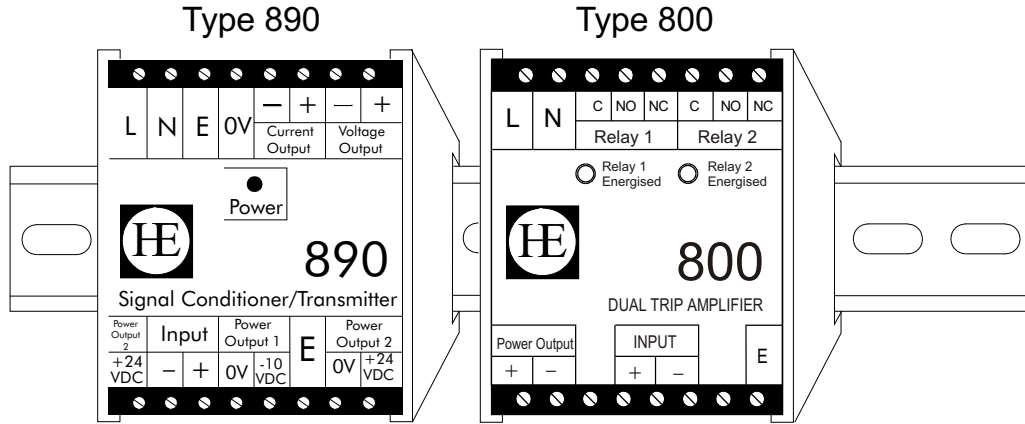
Type 890

L N E 0V − + − +
Current Output
Voltage Output

Power

HE

890

Signal Conditioner/Transmitter

Power Output 2
Input
Power Output 1
E
Power Output 2
+24 VDC − + 0V -10 VDC 0V +24 VDC

Type 800

L N C NO NC C NO NC
Relay 1 Relay 2

Relay 1 Energised
Relay 2 Energised

HE

800

DUAL TRIP AMPLIFIER

Power Output
+ −
INPUT
+ −
E